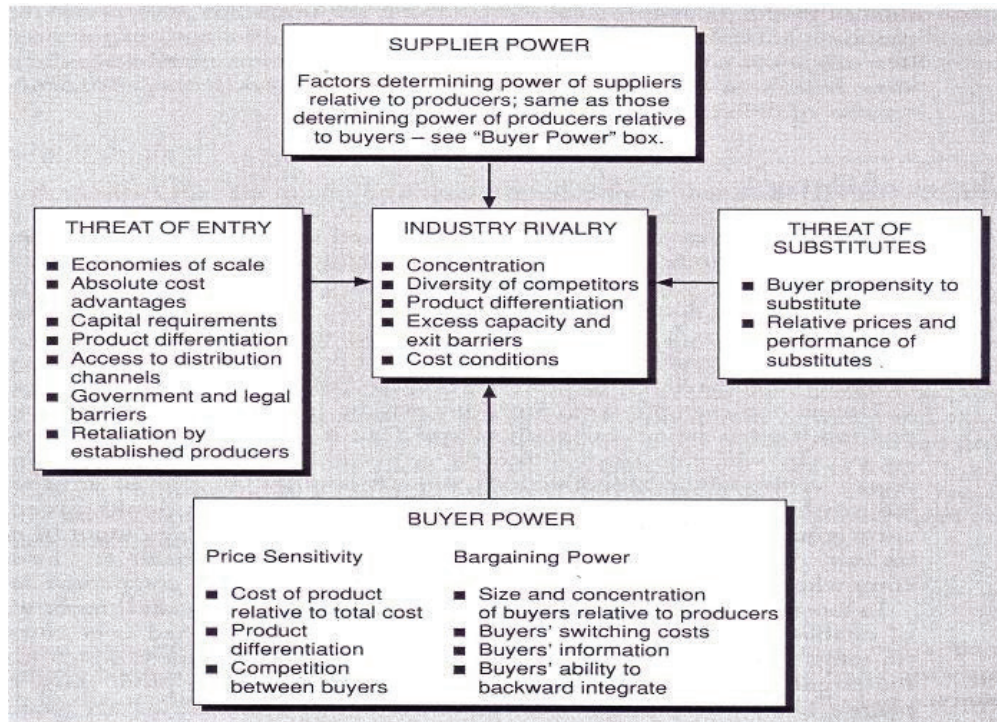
SUPPLIER POWER

Factors determining power of suppliers relative to producers; same as those determining power of producers relative to buyers – see "Buyer Power" box.

THREAT OF ENTRY

■ Economies of scale
■ Absolute cost advantages
■ Capital requirements
■ Product differentiation
■ Access to distribution channels
■ Government and legal barriers
■ Retaliation by established producers

INDUSTRY RIVALRY

■ Concentration
■ Diversity of competitors
■ Product differentiation
■ Excess capacity and exit barriers
■ Cost conditions

THREAT OF SUBSTITUTES

■ Buyer propensity to substitute
■ Relative prices and performance of substitutes

BUYER POWER

Price Sensitivity

■ Cost of product relative to total cost
■ Product differentiation
■ Competition between buyers

Bargaining Power

■ Size and concentration of buyers relative to producers
■ Buyers' switching costs
■ Buyers' information
■ Buyers' ability to backward integrate